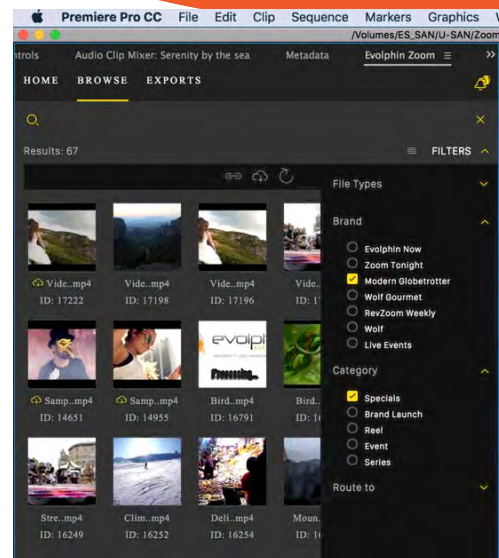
Premiere Pro CC File Edit Clip Sequence Markers Graphics W

/Volumes/ES_SAN/U-SAN/Zoom

ntrols Audio Clip Mixer: Serenity by the sea Metadata Evolphin Zoom ≡ »

HOME BROWSE EXPORTS

Results: 67

FILTERS

File Types

Brand

Evolphin Now

Zoom Tonight

Modern Globetrotter

Wolf Gourmet

RevZoom Weekly

Wolf

Live Events

Category

Specials

Brand Launch

Reel

Event

Series

Route to

Vide..mp4
ID: 17222

Vide..mp4
ID: 17198

Vide..mp4
ID: 17196

Vide.
ID: 1

Samp..mp4
ID: 14651

Samp..mp4
ID: 14955

evolpi
Processing...

Bird..mp4
ID: 16791

Bird..
ID: 1

Stre..mp4
ID: 16249

Clim..mp4
ID: 16252

Deli..mp4
ID: 16254

Moun.
ID: 1